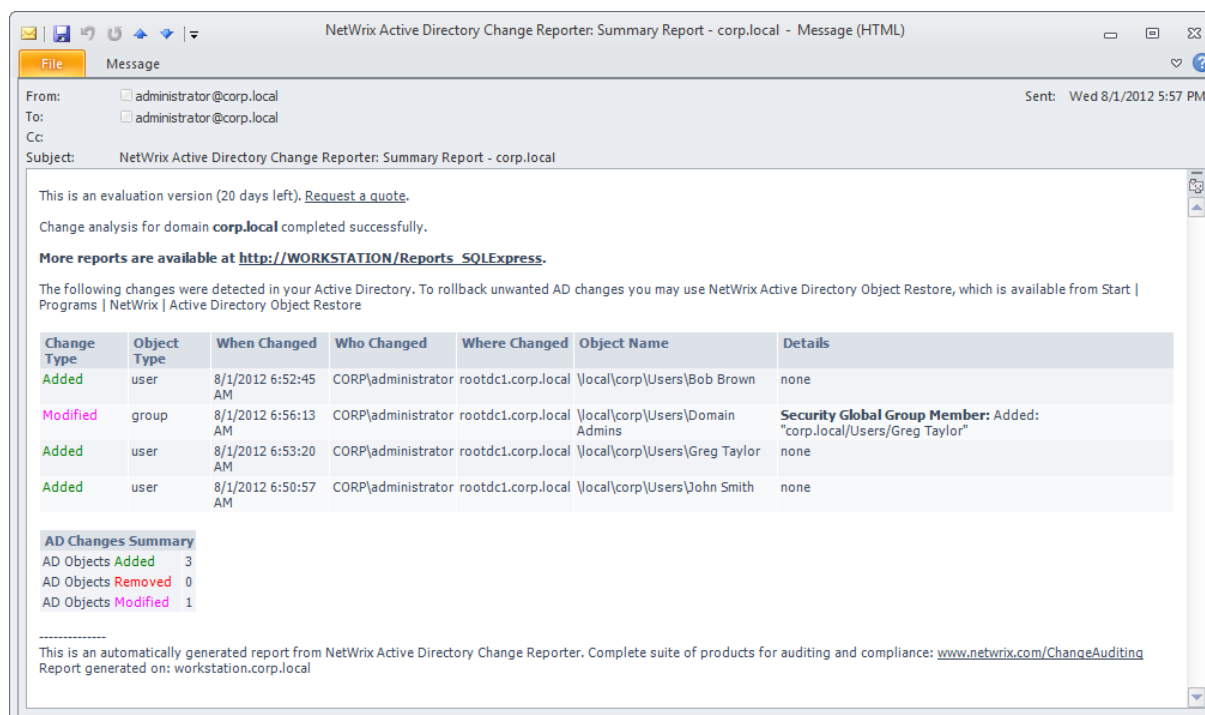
NetWrix Active Directory Change Reporter: Summary Report - corp.local - Message (HTML)

File
Message

From: administrator@corp.local
To: administrator@corp.local
Cc:
Subject: NetWrix Active Directory Change Reporter: Summary Report - corp.local
Sent: Wed 8/1/2012 5:57 PM

This is an evaluation version (20 days left). Request a quote.

Change analysis for domain **corp.local** completed successfully.

**More reports are available at http://WORKSTATION/Reports_SQLExpress.**

The following changes were detected in your Active Directory. To rollback unwanted AD changes you may use NetWrix Active Directory Object Restore, which is available from Start | Programs | NetWrix | Active Directory Object Restore

| Change Type | Object Type | When Changed | Who Changed | Where Changed | Object Name | Details |
|---|---|---|---|---|---|---|
| Added | user | 8/1/2012 6:52:45 AM | CORP\administrator | rootdc1.corp.local | \local\corp\Users\Bob Brown | none |
| Modified | group | 8/1/2012 6:56:13 AM | CORP\administrator | rootdc1.corp.local | \local\corp\Users\Domain Admins | **Security Global Group Member:** Added: "corp.local/Users/Greg Taylor" |
| Added | user | 8/1/2012 6:53:20 AM | CORP\administrator | rootdc1.corp.local | \local\corp\Users\Greg Taylor | none |
| Added | user | 8/1/2012 6:50:57 AM | CORP\administrator | rootdc1.corp.local | \local\corp\Users\John Smith | none |

| AD Changes Summary | |
|---|---|
| AD Objects Added | 3 |
| AD Objects Removed | 0 |
| AD Objects Modified | 1 |

--------------
This is an automatically generated report from NetWrix Active Directory Change Reporter. Complete suite of products for auditing and compliance: www.netwrix.com/ChangeAuditing
Report generated on: workstation.corp.local